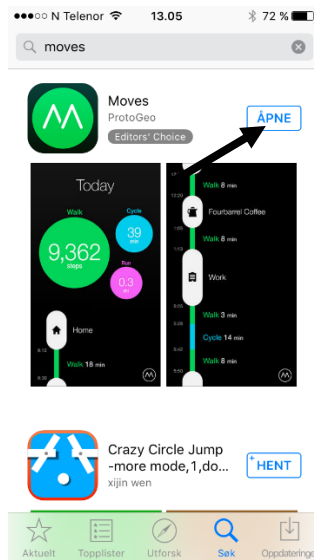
●●●○○ N Telenor 13.05 72 %

moves

Moves
ProtoGeo
Editors' Choice
ÅPNE

Today
Walk
9,362
steps
Cycle
39
min
Run
0.3
mi
Home
Walk 18 min

Walk 8 min
Fourbarrel Coffee
Walk 8 min
Work
Walk 3 min
Cycle 14 min
Walk 8 min

Crazy Circle Jump
-more mode,1,do...
xijin wen
HENT

Aktuelt
Topplister
Utforsk
Søk
Oppdateringer